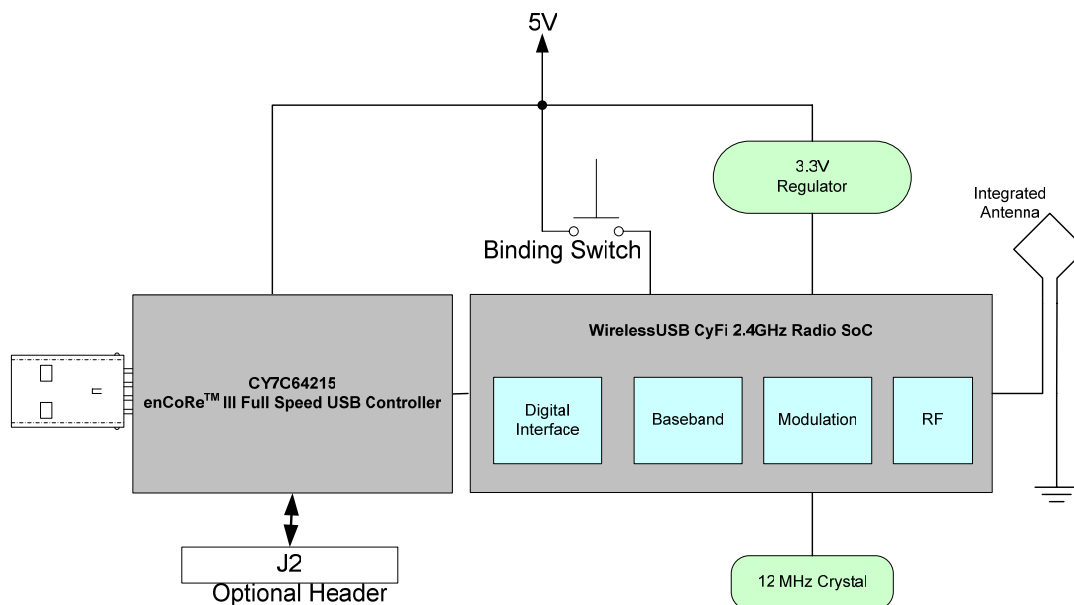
5V

3.3V Regulator

Integrated Antenna

Binding Switch

CY7C64215
enCoRe$^{TM}$ III Full Speed USB Controller

WirelessUSB CyFi 2.4GHz Radio SoC

Digital Interface

Baseband

Modulation

RF

J2
Optional Header

12 MHz Crystal